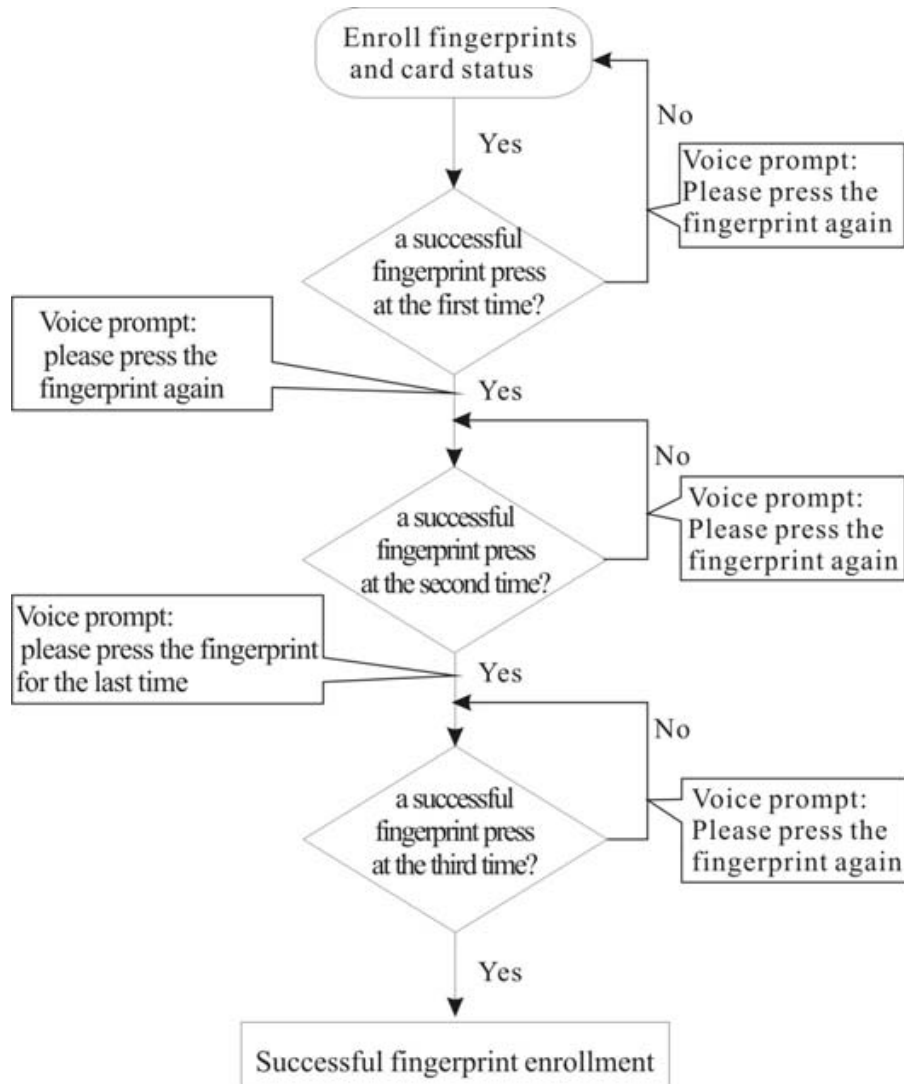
Enroll fingerprints and card status

No

Yes

Voice prompt: Please press the fingerprint again

a successful fingerprint press at the first time?

Voice prompt: please press the fingerprint again

Yes

No

Voice prompt: Please press the fingerprint again

a successful fingerprint press at the second time?

Voice prompt: please press the fingerprint for the last time

Yes

No

a successful fingerprint press at the third time?

Voice prompt: Please press the fingerprint again

Yes

Successful fingerprint enrollment